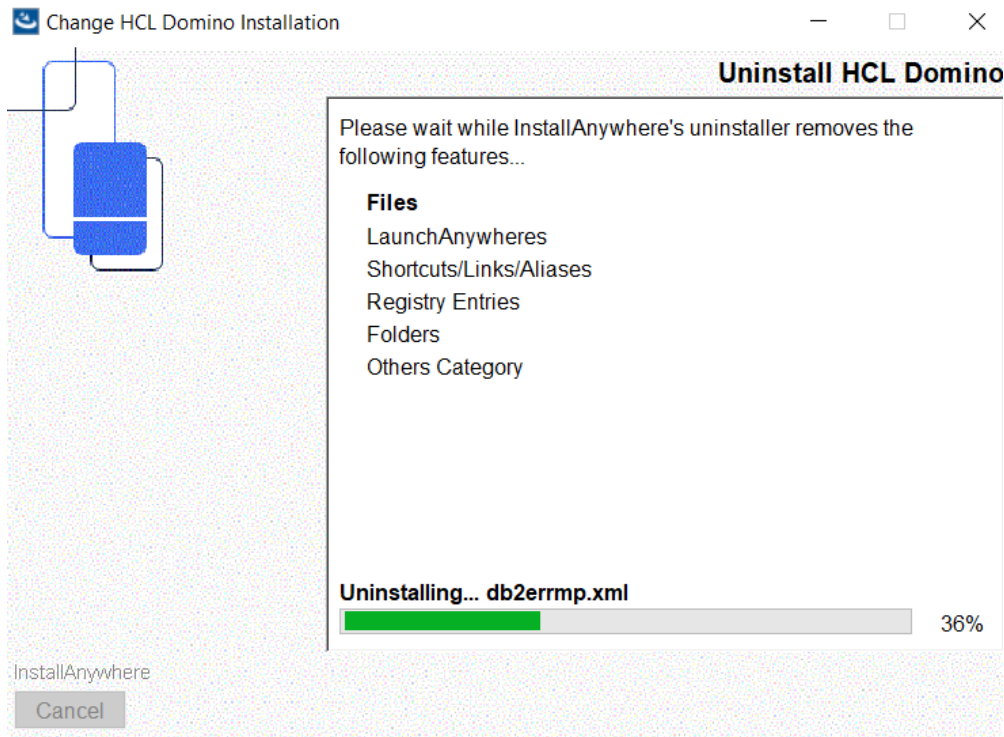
Change HCL Domino Installation

Uninstall HCL Domino

Please wait while InstallAnywhere's uninstaller removes the following features...

Files
LaunchAnywheres
Shortcuts/Links/Aliases
Registry Entries
Folders
Others Category

Uninstalling... db2errmp.xml

36%

InstallAnywhere

Cancel